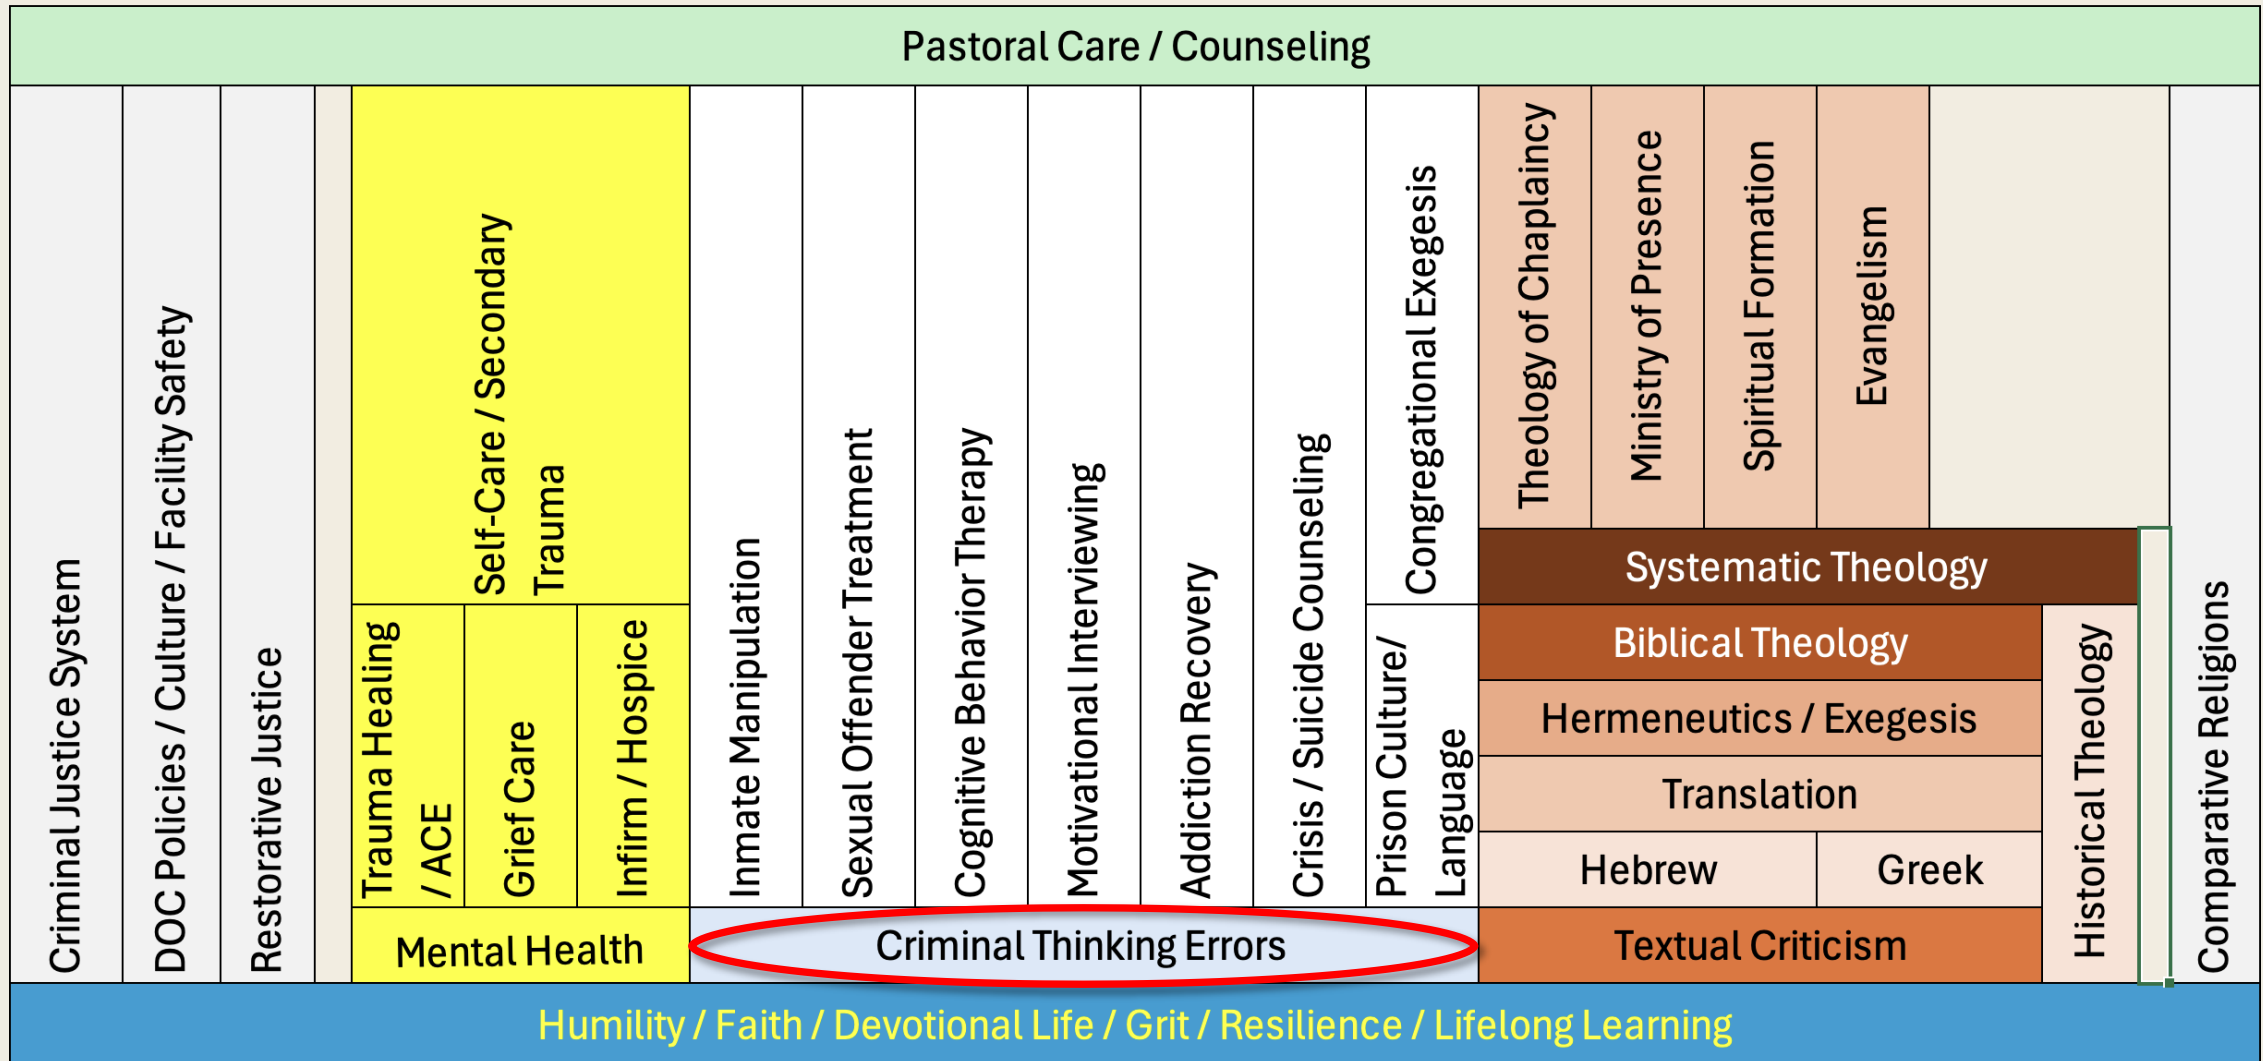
Pastoral Care / Counseling

Criminal Justice System

DOC Policies / Culture / Facility Safety

Restorative Justice

Self-Care / Secondary Trauma

Trauma Healing / ACE

Grief Care

Infirm / Hospice

Mental Health

Inmate Manipulation

Sexual Offender Treatment

Cognitive Behavior Therapy

Motivational Interviewing

Addiction Recovery

Crisis / Suicide Counseling

Congregational Exegesis

Prison Culture/ Language

Criminal Thinking Errors

Theology of Chaplaincy

Ministry of Presence

Spiritual Formation

Evangelism

Systematic Theology

Biblical Theology

Hermeneutics / Exegesis

Translation

Hebrew

Greek

Textual Criticism

Historical Theology

Comparative Religions

Humility / Faith / Devotional Life / Grit / Resilience / Lifelong Learning